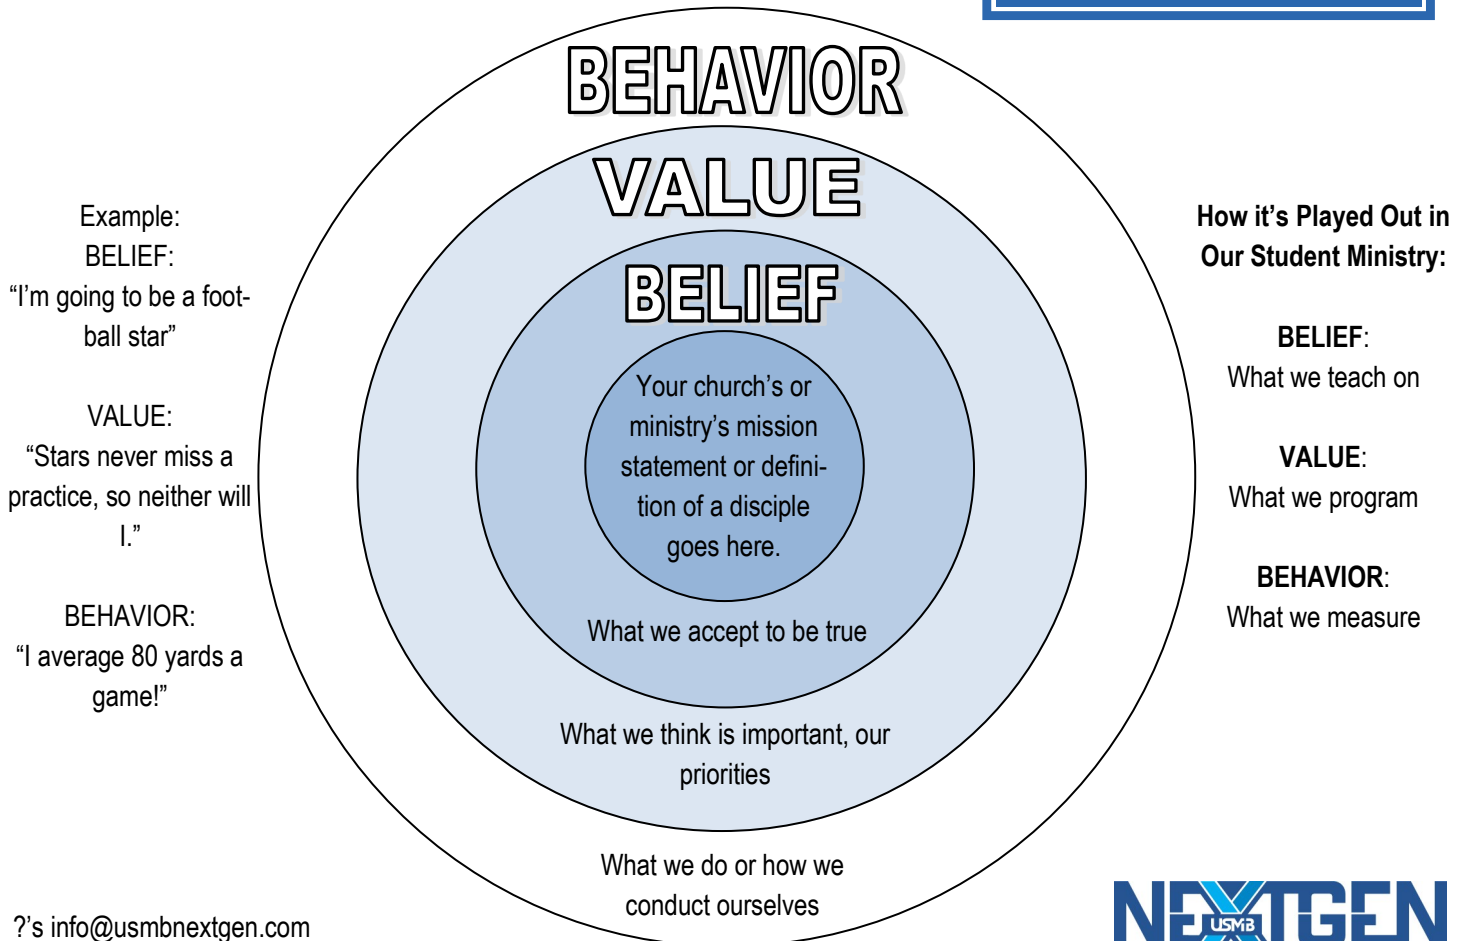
Example:
BELIEF:
"I'm going to be a football star"

VALUE:
"Stars never miss a practice, so neither will I."

BEHAVIOR:
"I average 80 yards a game!"

BEHAVIOR

VALUE

BELIEF

Your church's or ministry's mission statement or definition of a disciple goes here.

What we accept to be true

What we think is important, our priorities

What we do or how we conduct ourselves

How it's Played Out in Our Student Ministry:

BELIEF:
What we teach on

VALUE:
What we program

BEHAVIOR:
What we measure

?'s info@usmbnextgen.com

NEXTGEN USMB